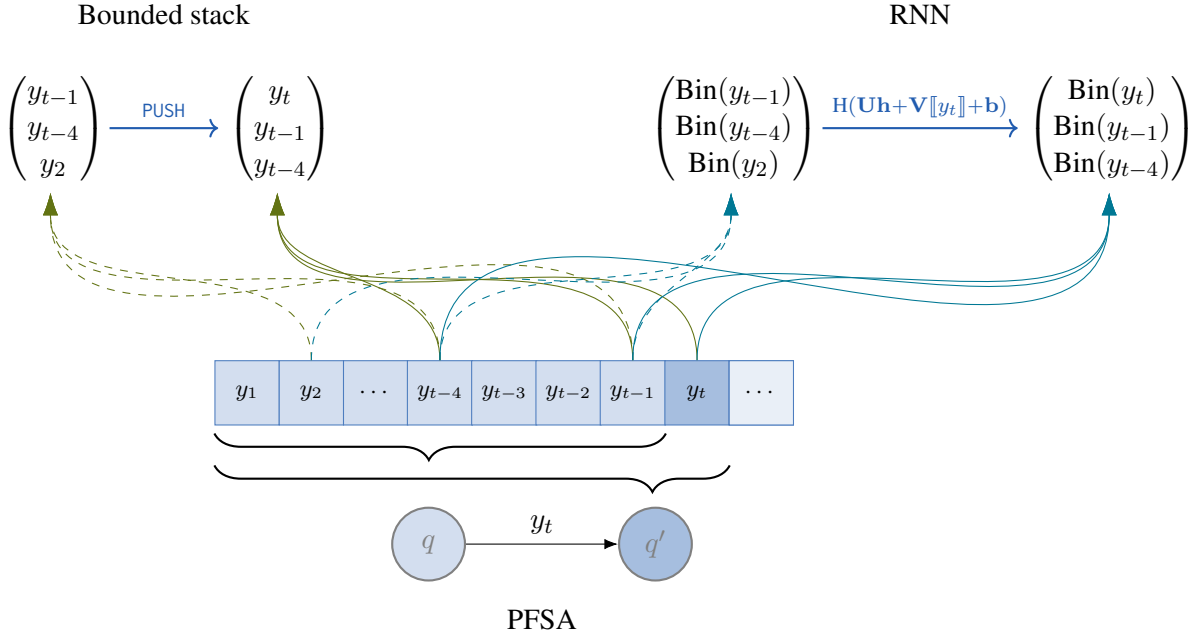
Bounded stack

RNN

$\begin{pmatrix} y_{t-1} \\ y_{t-4} \\ y_2 \end{pmatrix}$ PUSH $\begin{pmatrix} y_t \\ y_{t-1} \\ y_{t-4} \end{pmatrix}$

$\begin{pmatrix} \text{Bin}(y_{t-1}) \\ \text{Bin}(y_{t-4}) \\ \text{Bin}(y_2) \end{pmatrix}$ $\text{H}(\mathbf{Uh}+\mathbf{V}[\![y_t]\!]+\mathbf{b})$ $\begin{pmatrix} \text{Bin}(y_t) \\ \text{Bin}(y_{t-1}) \\ \text{Bin}(y_{t-4}) \end{pmatrix}$

| $y_1$ | $y_2$ | $\cdots$ | $y_{t-4}$ | $y_{t-3}$ | $y_{t-2}$ | $y_{t-1}$ | $y_t$ | $\cdots$ |
|---|---|---|---|---|---|---|---|---|

$q$ $y_t$ $q'$

PFSA